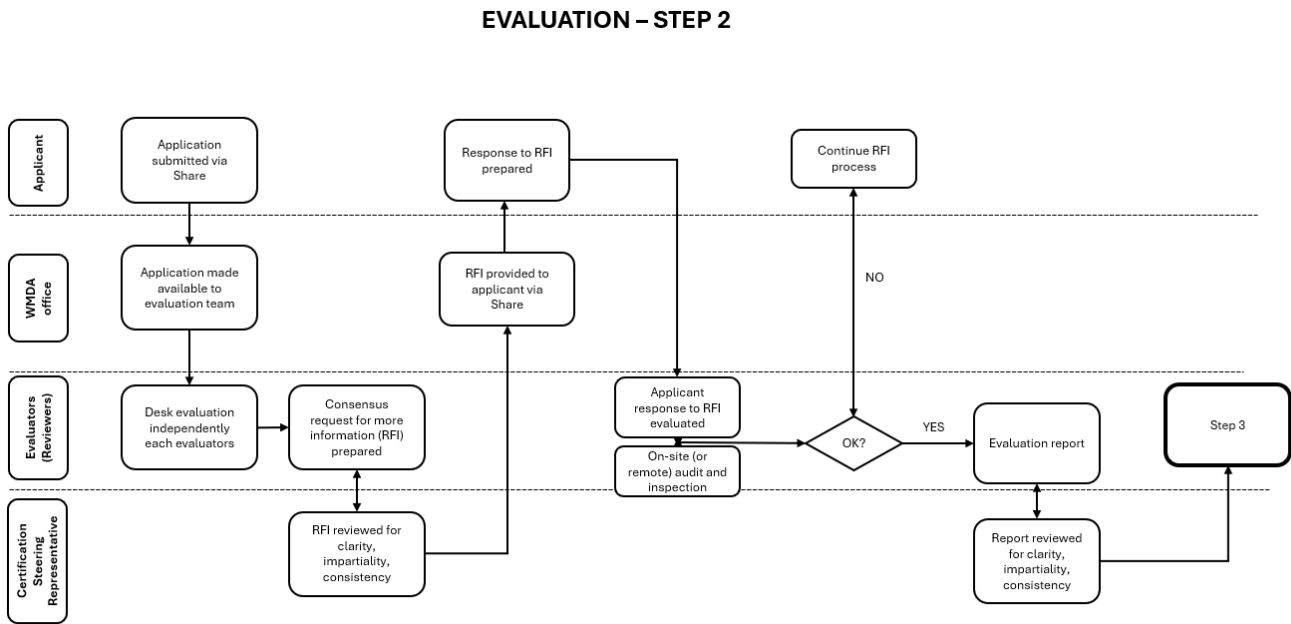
EVALUATION – STEP 2

Applicant

Application submitted via Share

Response to RFI prepared

Continue RFI process

WMDA office

Application made available to evaluation team

RFI provided to applicant via Share

NO

Evaluators (Reviewers)

Desk evaluation independently each evaluators

Consensus request for more information (RFI) prepared

Applicant response to RFI evaluated

On-site (or remote) audit and inspection

OK?

YES

Evaluation report

Step 3

Certification Steering Representative

RFI reviewed for clarity, impartiality, consistency

Report reviewed for clarity, impartiality, consistency